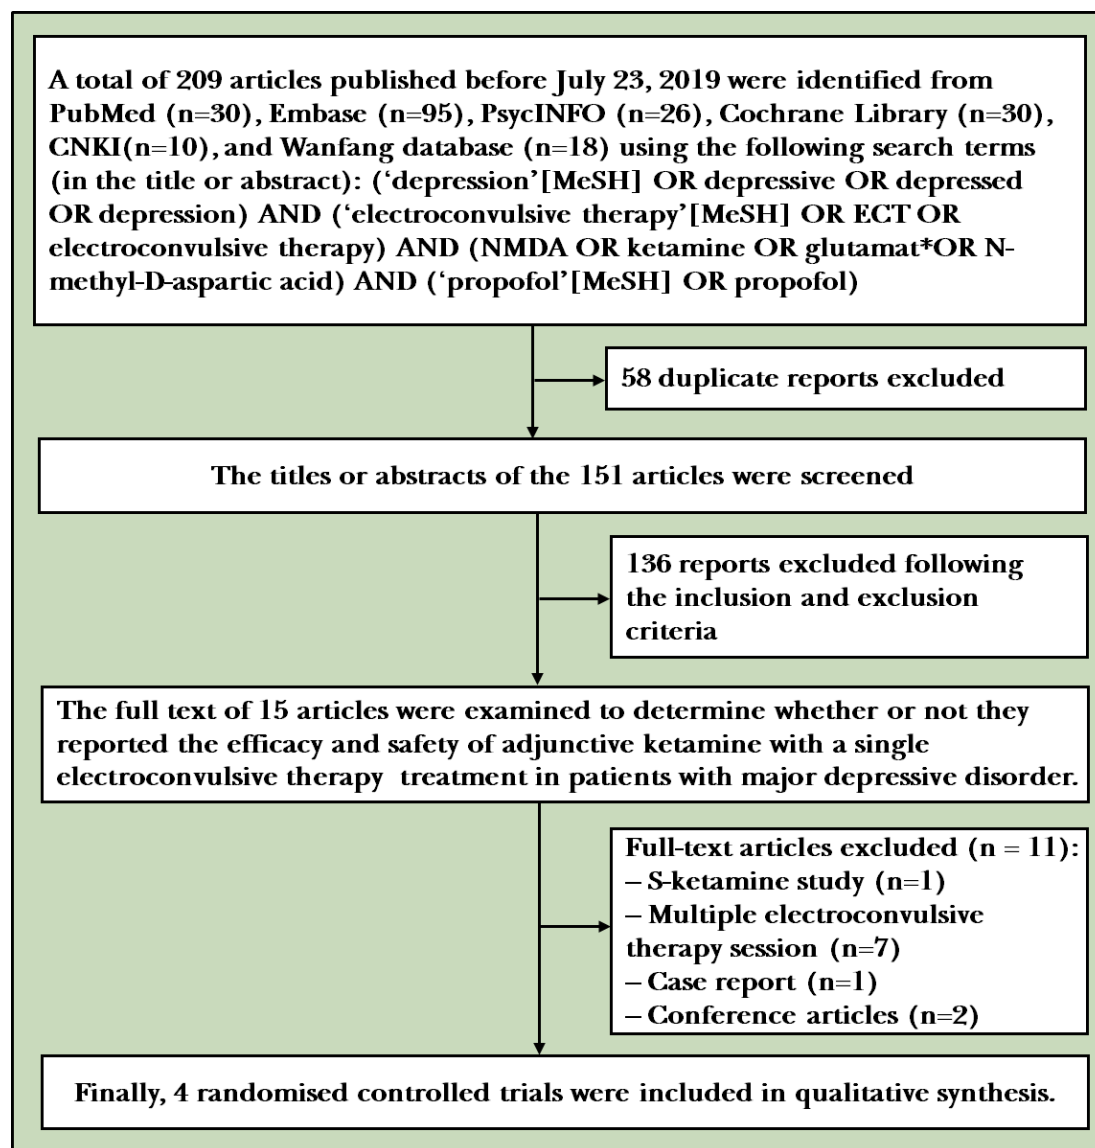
A total of 209 articles published before July 23, 2019 were identified from PubMed (n=30), Embase (n=95), PsycINFO (n=26), Cochrane Library (n=30), CNKI(n=10), and Wanfang database (n=18) using the following search terms (in the title or abstract): ('depression'[MeSH] OR depressive OR depressed OR depression) AND ('electroconvulsive therapy'[MeSH] OR ECT OR electroconvulsive therapy) AND (NMDA OR ketamine OR glutamat*OR N-methyl-D-aspartic acid) AND ('propofol'[MeSH] OR propofol)

58 duplicate reports excluded

The titles or abstracts of the 151 articles were screened

136 reports excluded following the inclusion and exclusion criteria

The full text of 15 articles were examined to determine whether or not they reported the efficacy and safety of adjunctive ketamine with a single electroconvulsive therapy treatment in patients with major depressive disorder.

Full-text articles excluded (n = 11):
– S-ketamine study (n=1)
– Multiple electroconvulsive therapy session (n=7)
– Case report (n=1)
– Conference articles (n=2)

Finally, 4 randomised controlled trials were included in qualitative synthesis.